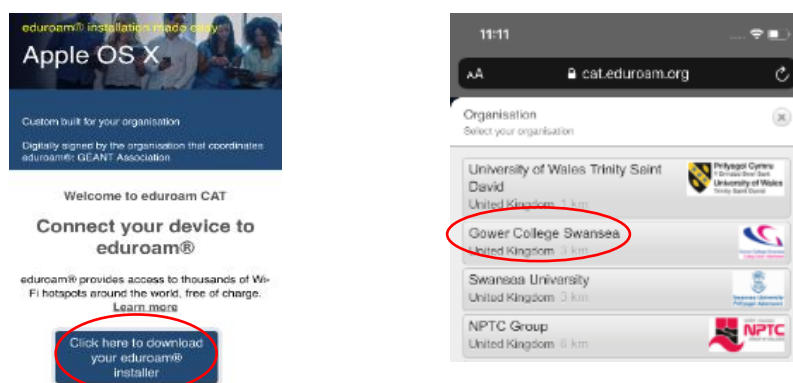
eduroam® installation made easy

Apple OS X

Custom built for your organisation

Digitally signed by the organisation that coordinates eduroam®: GÉANT Association

Welcome to eduroam CAT

Connect your device to eduroam®

eduroam® provides access to thousands of Wi-Fi hotspots around the world, free of charge. Learn more

Click here to download your eduroam® installer

11:11

AA cat.eduroam.org

Organisation
Select your organisation

University of Wales Trinity Saint David
United Kingdom 1 km

Prifysgol Cymru
Y Drindod Dewi Sant
University of Wales
Trinity Saint David

Gower College Swansea
United Kingdom 3 km

Swansea University
United Kingdom 3 km

Swansea University
Prifysgol Abertawe

NPTC Group
United Kingdom 6 km

NPTC